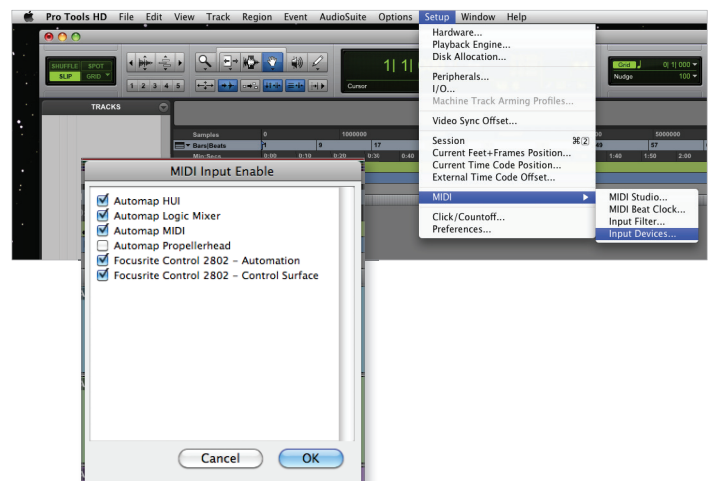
Pro Tools HD File Edit View Track Region Event AudioSuite Options Setup Window Help

SHUFFLE SPOT
SLIP GRID

1 2 3 4 5

1| 1|
Cursor

Grid 0| 1| 000
Nudge 100

TRACKS

Samples 0 1000000 5000000
Bars|Beats 1 9 17 49 57
Min:Secs 0:00 0:10 0:20 0:30 0:40 1:40 1:50 2:00

Hardware...
Playback Engine...
Disk Allocation...

Peripherals...
I/O...
Machine Track Arming Profiles...

Video Sync Offset...

Session ⌘2
Current Feet+Frames Position...
Current Time Code Position...
External Time Code Offset...

MIDI

Click/Countoff...
Preferences...

MIDI Studio...
MIDI Beat Clock...
Input Filter...
Input Devices...

MIDI Input Enable

Automap HUI
Automap Logic Mixer
Automap MIDI
Automap Propellerhead
Focusrite Control 2802 – Automation
Focusrite Control 2802 – Control Surface

Cancel
OK